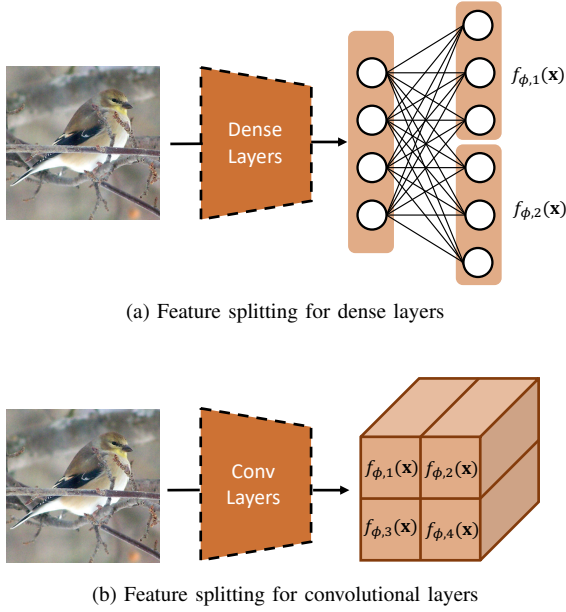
Dense Layers

$f_{\phi,1}(\mathbf{x})$

$f_{\phi,2}(\mathbf{x})$

(a) Feature splitting for dense layers

Conv Layers

$f_{\phi,1}(\mathbf{x})$ $f_{\phi,2}(\mathbf{x})$

$f_{\phi,3}(\mathbf{x})$ $f_{\phi,4}(\mathbf{x})$

(b) Feature splitting for convolutional layers